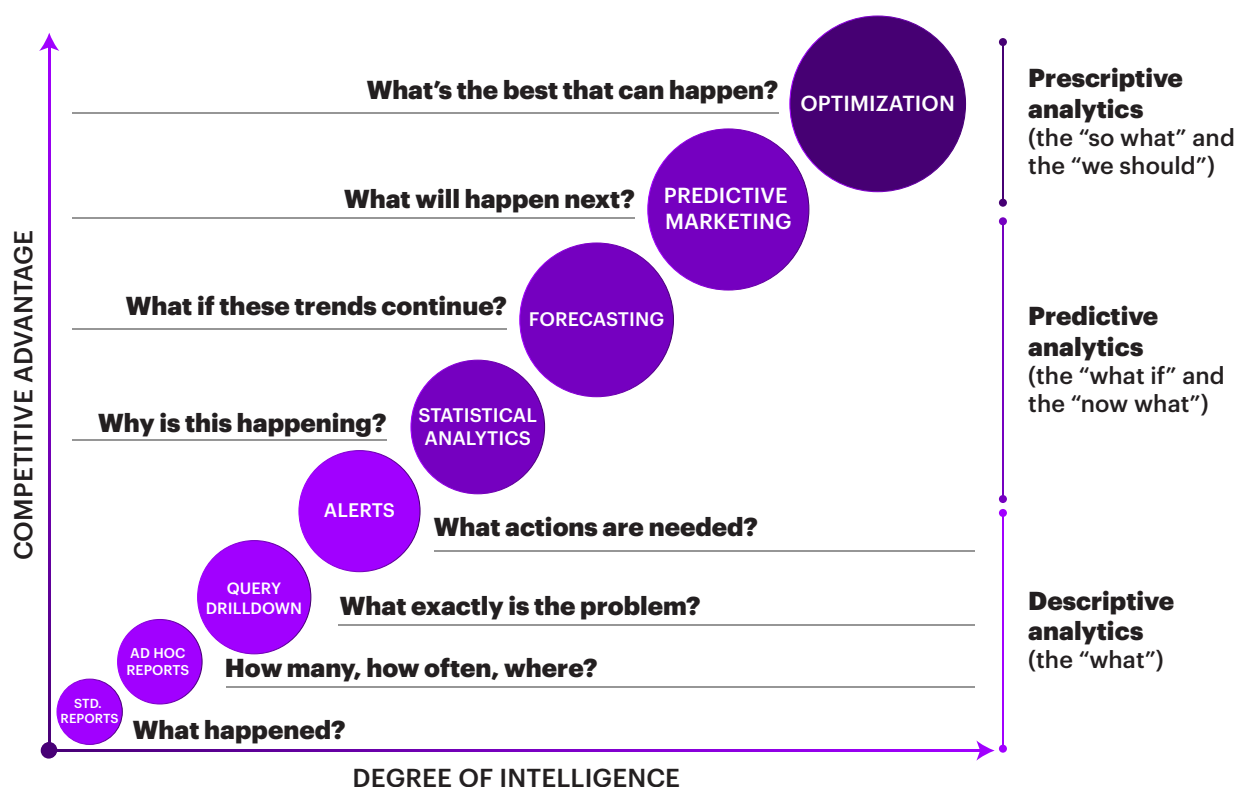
COMPETITIVE ADVANTAGE

What's the best that can happen? OPTIMIZATION

What will happen next? PREDICTIVE MARKETING

What if these trends continue? FORECASTING

Why is this happening? STATISTICAL ANALYTICS

ALERTS What actions are needed?

QUERY DRILLDOWN What exactly is the problem?

AD HOC REPORTS How many, how often, where?

STD. REPORTS What happened?

DEGREE OF INTELLIGENCE

Prescriptive analytics (the "so what" and the "we should")

Predictive analytics (the "what if" and the "now what")

Descriptive analytics (the "what")